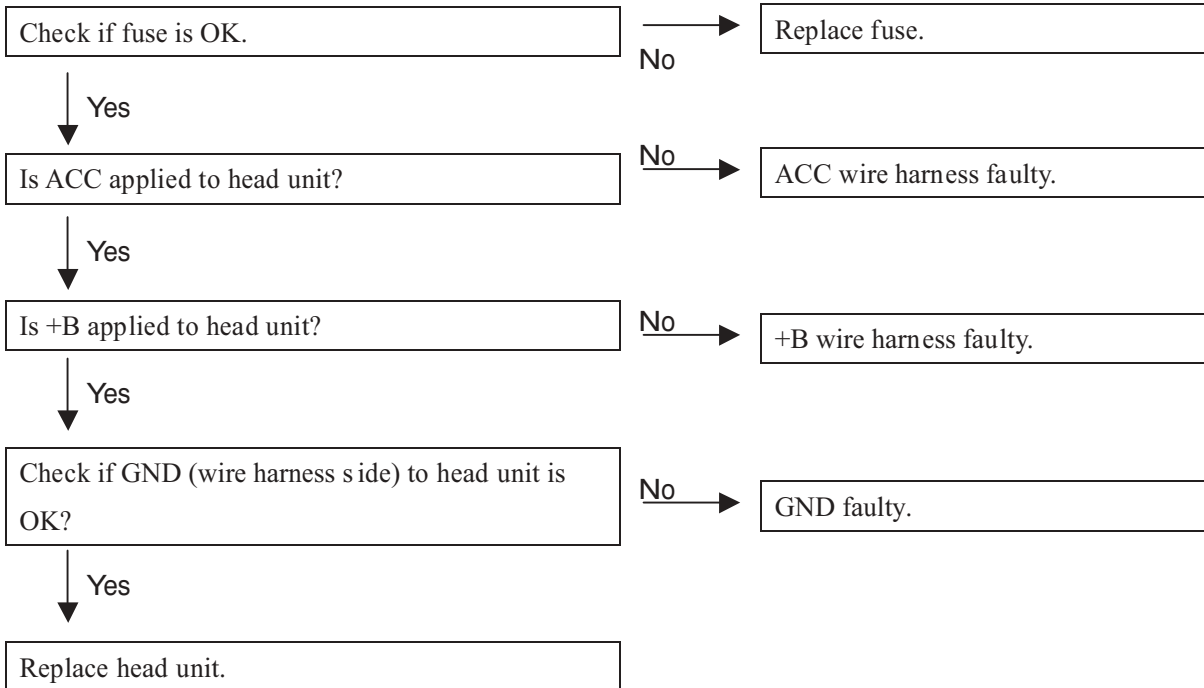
Check if fuse is OK.

No

Replace fuse.

Yes

Is ACC applied to head unit?

No

ACC wire harness faulty.

Yes

Is +B applied to head unit?

No

+B wire harness faulty.

Yes

Check if GND (wire harness side) to head unit is OK?

No

GND faulty.

Yes

Replace head unit.